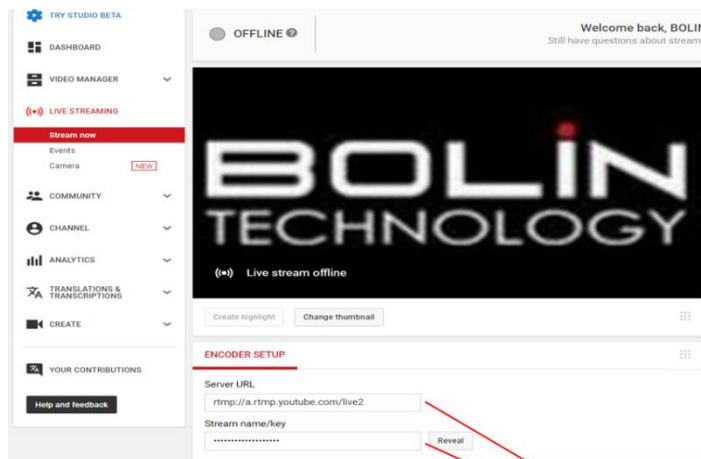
TRY STUDIO BETA
DASHBOARD
VIDEO MANAGER
LIVE STREAMING
Stream now
Events
Camera NEW
COMMUNITY
CHANNEL
ANALYTICS
TRANSLATIONS & TRANSCRIPTIONS
CREATE
YOUR CONTRIBUTIONS
Help and feedback

OFFLINE
Welcome back, BOLIN
Still have questions about stream

BOLIN
TECHNOLOGY
Live stream offline

Create highlight
Change thumbnail

ENCODER SETUP
Server URL
rtmp://a.rtmp.youtube.com/live2
Stream name/key
••••••••••••••••••••
Reveal